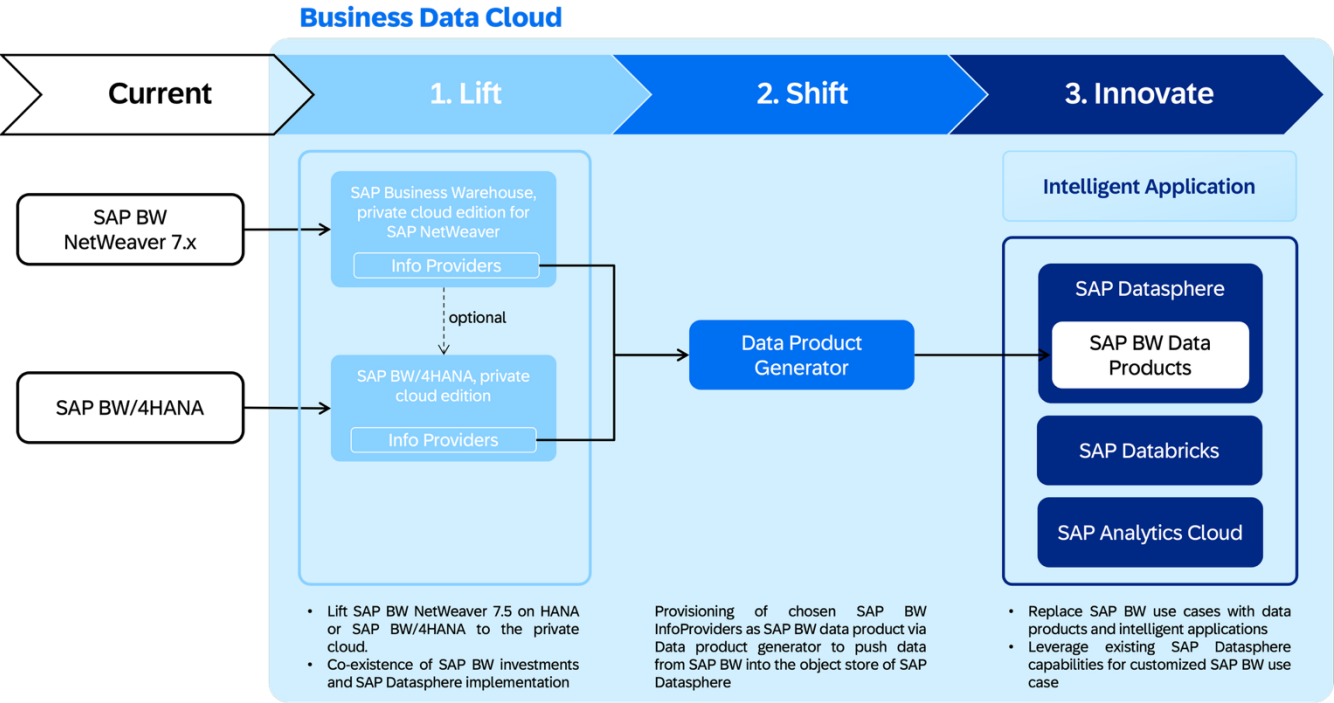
Business Data Cloud

Current

1. Lift

2. Shift

3. Innovate

SAP BW NetWeaver 7.x

SAP BW/4HANA

SAP Business Warehouse, private cloud edition for SAP NetWeaver

Info Providers

optional

SAP BW/4HANA, private cloud edition

Info Providers

Data Product Generator

Intelligent Application

SAP Datasphere

SAP BW Data Products

SAP Databricks

SAP Analytics Cloud

• Lift SAP BW NetWeaver 7.5 on HANA or SAP BW/4HANA to the private cloud.
• Co-existence of SAP BW investments and SAP Datasphere implementation

Provisioning of chosen SAP BW InfoProviders as SAP BW data product via Data product generator to push data from SAP BW into the object store of SAP Datasphere

• Replace SAP BW use cases with data products and intelligent applications
• Leverage existing SAP Datasphere capabilities for customized SAP BW use case